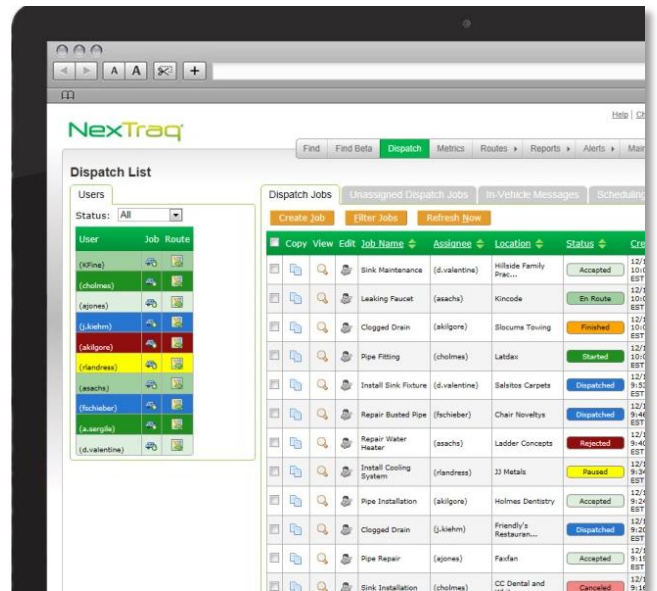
A A +

Help | Ch

NexTraq

Find | Find Beta | Dispatch | Metrics | Routes ▸ | Reports ▸ | Alerts ▸ | Mai

Dispatch List

Users

Status: All

| User | Job | Route |
|---|---|---|
| (KFine) | | |
| (cholmes) | | |
| (ajones) | | |
| (j.kiehm) | | |
| (akilgore) | | |
| (rlandress) | | |
| (asachs) | | |
| (fschieber) | | |
| (a.sergile) | | |
| (d.valentine) | | |

Dispatch Jobs | Unassigned Dispatch Jobs | In-Vehicle Messages | Scheduling

Create Job | Filter Jobs | Refresh Now

| Copy | View | Edit | Job Name | Assignee | Location | Status | Cre |
|---|---|---|---|---|---|---|---|
| | | | Sink Maintenance | (d.valentine) | Hillside Family Prac... | Accepted | 12/1 10:0 EST |
| | | | Leaking Faucet | (asachs) | Kincode | En Route | 12/1 10:0 EST |
| | | | Clogged Drain | (akilgore) | Slocums Towing | Finished | 12/1 10:0 EST |
| | | | Pipe Fitting | (cholmes) | Latdax | Started | 12/1 10:0 EST |
| | | | Install Sink Fixture | (d.valentine) | Salsitos Carpets | Dispatched | 12/1 9:5 EST |
| | | | Repair Busted Pipe | (fschieber) | Chair Noveltys | Dispatched | 12/1 9:4 EST |
| | | | Repair Water Heater | (asachs) | Ladder Concepts | Rejected | 12/1 9:4 EST |
| | | | Install Cooling System | (rlandress) | JJ Metals | Paused | 12/1 9:3 EST |
| | | | Pipe Installation | (akilgore) | Holmes Dentistry | Accepted | 12/1 9:2 EST |
| | | | Clogged Drain | (j.kiehm) | Friendly's Restauran... | Dispatched | 12/1 9:2 EST |
| | | | Pipe Repair | (ajones) | Faxfan | Accepted | 12/1 9:1 EST |
| | | | Sink Installation | (cholmes) | CC Dental and | Canceled | 12/1 9:1 |